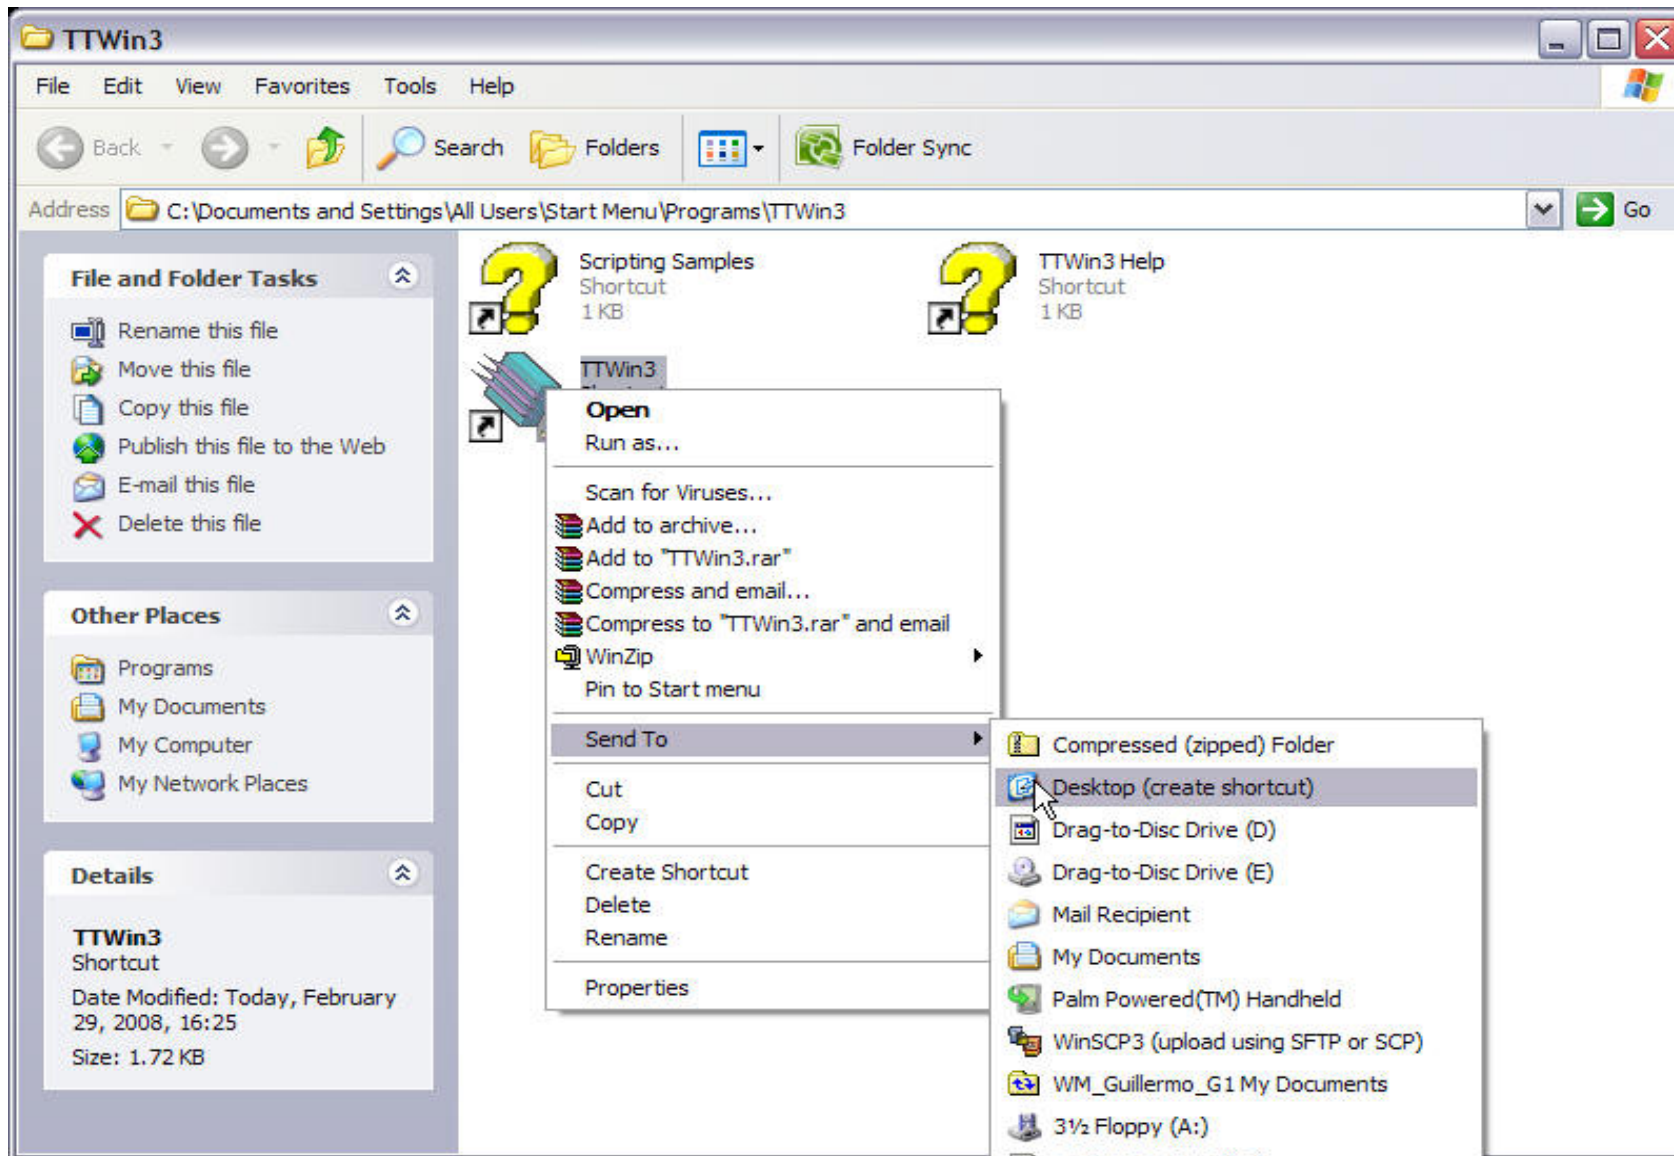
TTWin3

File Edit View Favorites Tools Help

Back Search Folders Folder Sync

Address C:\Documents and Settings\All Users\Start Menu\Programs\TTWin3 Go

File and Folder Tasks

Rename this file
Move this file
Copy this file
Publish this file to the Web
E-mail this file
Delete this file

Other Places

Programs
My Documents
My Computer
My Network Places

Details

TTWin3
Shortcut
Date Modified: Today, February 29, 2008, 16:25
Size: 1.72 KB

Scripting Samples
Shortcut
1 KB

TTWin3 Help
Shortcut
1 KB

TTWin3

Open
Run as...
Scan for Viruses...
Add to archive...
Add to "TTWin3.rar"
Compress and email...
Compress to "TTWin3.rar" and email
WinZip
Pin to Start menu
Send To
Cut
Copy
Create Shortcut
Delete
Rename
Properties

Compressed (zipped) Folder
Desktop (create shortcut)
Drag-to-Disc Drive (D)
Drag-to-Disc Drive (E)
Mail Recipient
My Documents
Palm Powered(TM) Handheld
WinSCP3 (upload using SFTP or SCP)
WM_Guillermo_G1 My Documents
3½ Floppy (A:)